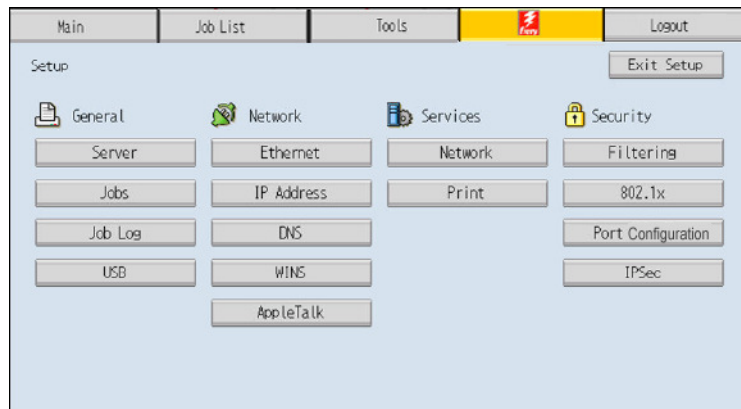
Main
Job List
Tools
fiery
Logout

Setup
Exit Setup

General
Server
Jobs
Job Log
USB

Network
Ethernet
IP Address
DNS
WINS
AppleTalk

Services
Network
Print

Security
Filtering
802.1x
Port Configuration
IPSec